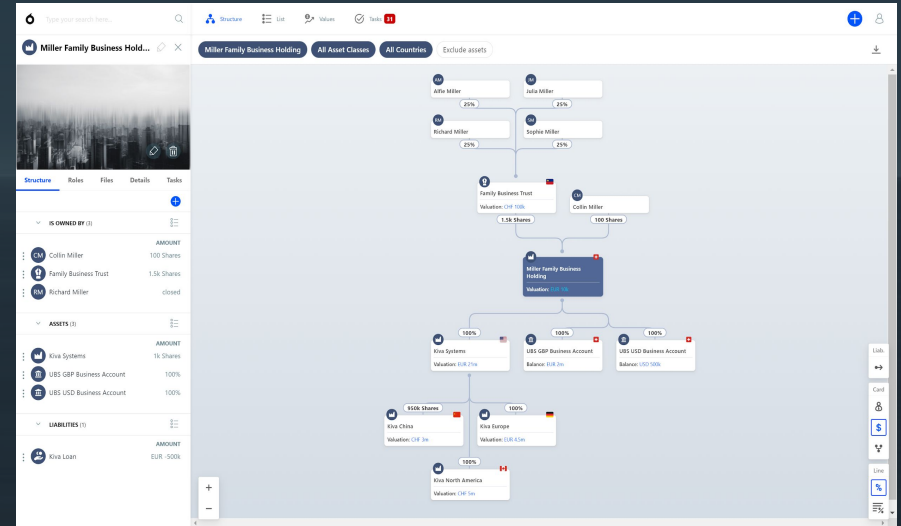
Type your search here...

Structure List Values Tasks 31

Miller Family Business Hold...

Structure Roles Files Details Tasks

IS OWNED BY (3)

AMOUNT

CM Collin Miller 100 Shares

Family Business Trust 1.5k Shares

RM Richard Miller closed

ASSETS (3)

AMOUNT

Kiva Systems 1k Shares

UBS GBP Business Account 100%

UBS USD Business Account 100%

LIABILITIES (1)

AMOUNT

Kiva Loan EUR -500k

Miller Family Business Holding All Asset Classes All Countries Exclude assets

AM Alfie Miller

JM Julia Miller

25% 25%

RM Richard Miller

SM Sophie Miller

25% 25%

Family Business Trust
Valuation: CHF 108k

CM Collin Miller

1.5k Shares 100 Shares

Miller Family Business Holding
Valuation: EUR 10k

100% 100% 100%

Kiva Systems
Valuation: EUR 21m

UBS GBP Business Account
Balance: EUR 3m

UBS USD Business Account
Balance: USD 500k

950k Shares 100%

Kiva China
Valuation: CHF 3m

Kiva Europe
Valuation: EUR 63m

100%

Kiva North America
Valuation: CHF 5m

Lists

Card

$

Line

%

+

−